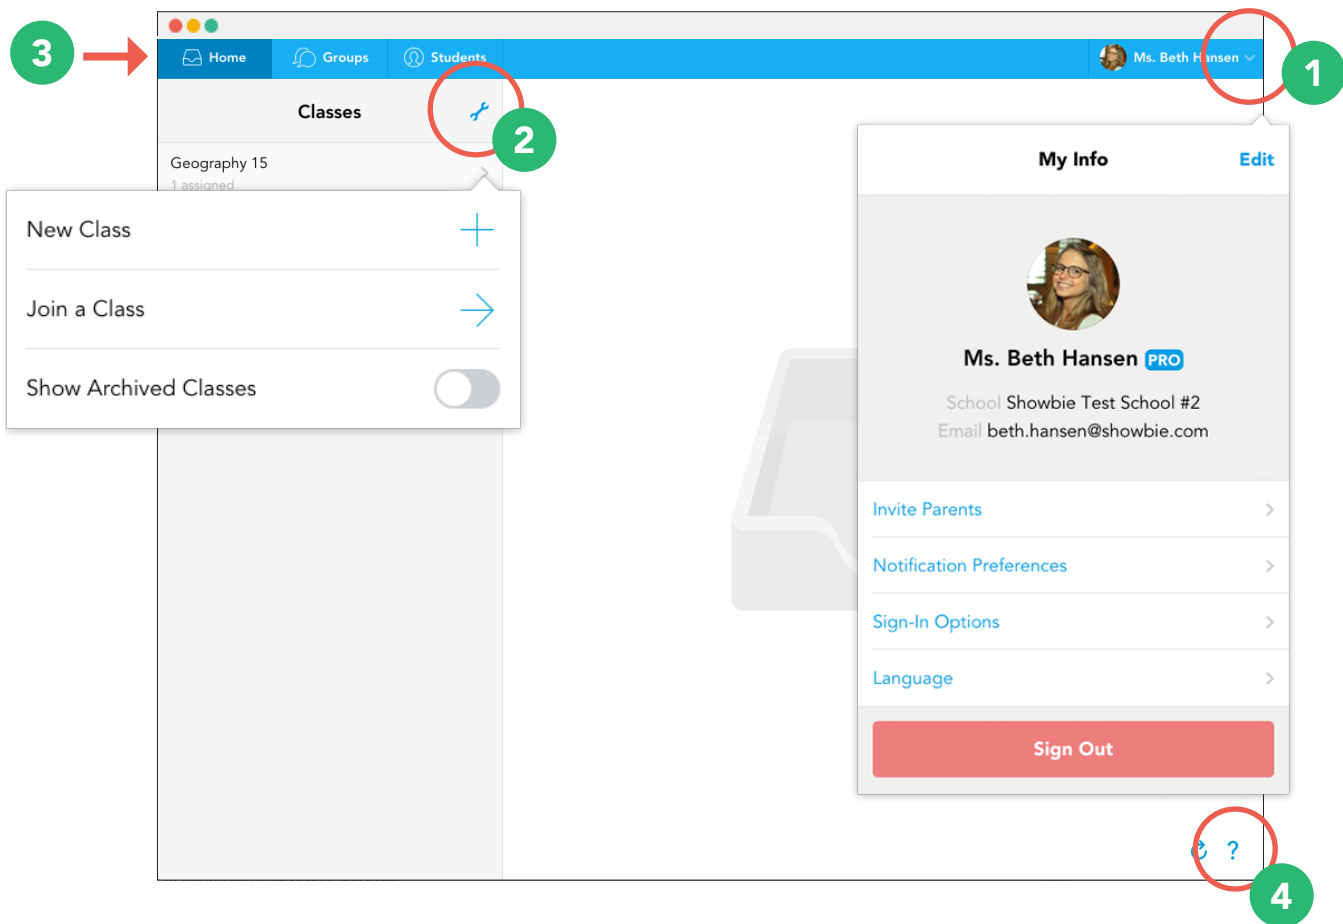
3

Home Groups Students

Ms. Beth Hansen

1

Classes

2

Geography 15
1 assigned

New Class

Join a Class

Show Archived Classes

My Info Edit

Ms. Beth Hansen PRO

School Showbie Test School #2
Email beth.hansen@showbie.com

Invite Parents

Notification Preferences

Sign-In Options

Language

Sign Out

?

4